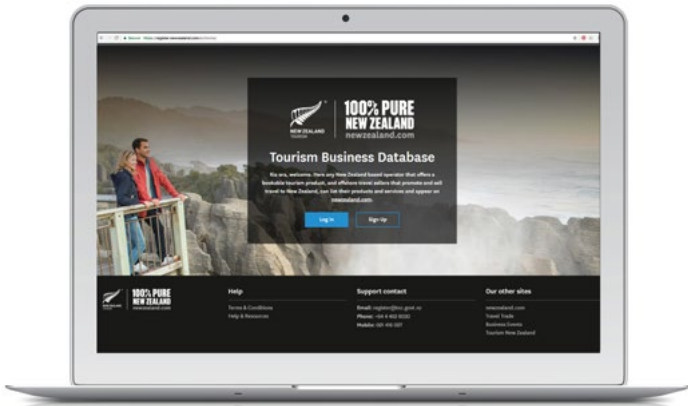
Secure https://register.newzealand.com/welcome

NEW ZEALAND TOURISM

100% PURE NEW ZEALAND newzealand.com

Tourism Business Database

Kia ora, welcome. Here any New Zealand based operator that offers a bookable tourism product, and offshore travel sellers that promote and sell travel to New Zealand, can list their products and services and appear on newzealand.com.

Log In

Sign Up

100% PURE NEW ZEALAND newzealand.com

Help

Terms & Conditions

Help & Resources

Support contact

Email: register@tnz.govt.nz

Phone: +64 4 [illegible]

Mobile: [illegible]

Our other sites

newzealand.com

Travel Trade

Business Events

Tourism New Zealand